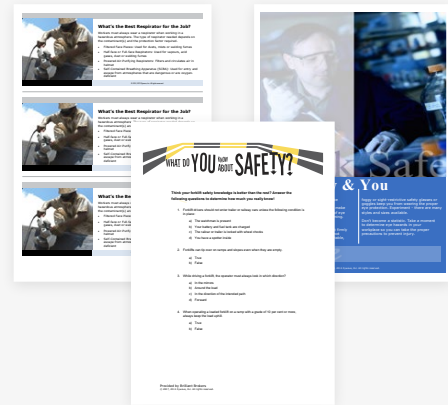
What's the Best Respirator for the Job?

What's the Best Respirator for the Job?

WHAT DO YOU KNOW ABOUT SAFETY?

Think your forklift safety knowledge is better than the rest? Answer the following questions to determine how much you really know!

1. Forklift tires should be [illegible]

a) The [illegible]
b) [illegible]
c) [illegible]
d) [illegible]

2. Forklifts can be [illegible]

a) True
b) False

3. While driving a forklift, the operator must always look in which direction?

a) In the mirror
b) Around the load
c) In the direction of the intended path
d) Forward

4. When operating a loaded forklift on a ramp with a grade of 10 per cent or more, always keep the load uphill.

a) True
b) False

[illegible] & You

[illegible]